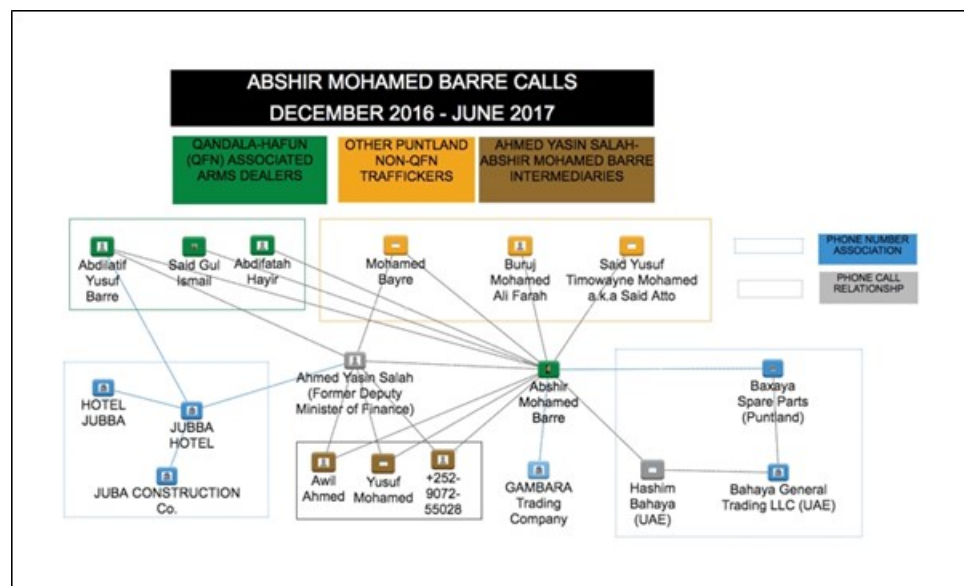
ABSHIR MOHAMED BARRE CALLS
DECEMBER 2016 - JUNE 2017

QANDALA-HAFUN (QFN) ASSOCIATED ARMS DEALERS

OTHER PUNTLAND NON-QFN TRAFFICKERS

AHMED YASIN SALAH-ABSHIR MOHAMED BARRE INTERMEDIARIES

PHONE NUMBER ASSOCIATION

PHONE CALL RELATIONSHP

Abdilatif Yusuf Barre

Said Gul Ismail

Abdifatah Hayir

Mohamed Bayre

Buruj Mohamed Ali Farah

Said Yusuf Timowayne Mohamed a.k.a Said Atto

HOTEL JUBBA

JUBBA HOTEL

JUBA CONSTRUCTION Co.

Ahmed Yasin Salah (Former Deputy Minister of Finance)

Awil Ahmed

Yusuf Mohamed

+252-9072-55028

Abshir Mohamed Barre

GAMBARA Trading Company

Hashim Bahaya (UAE)

Baxaya Spare Parts (Puntland)

Bahaya General Trading LLC (UAE)